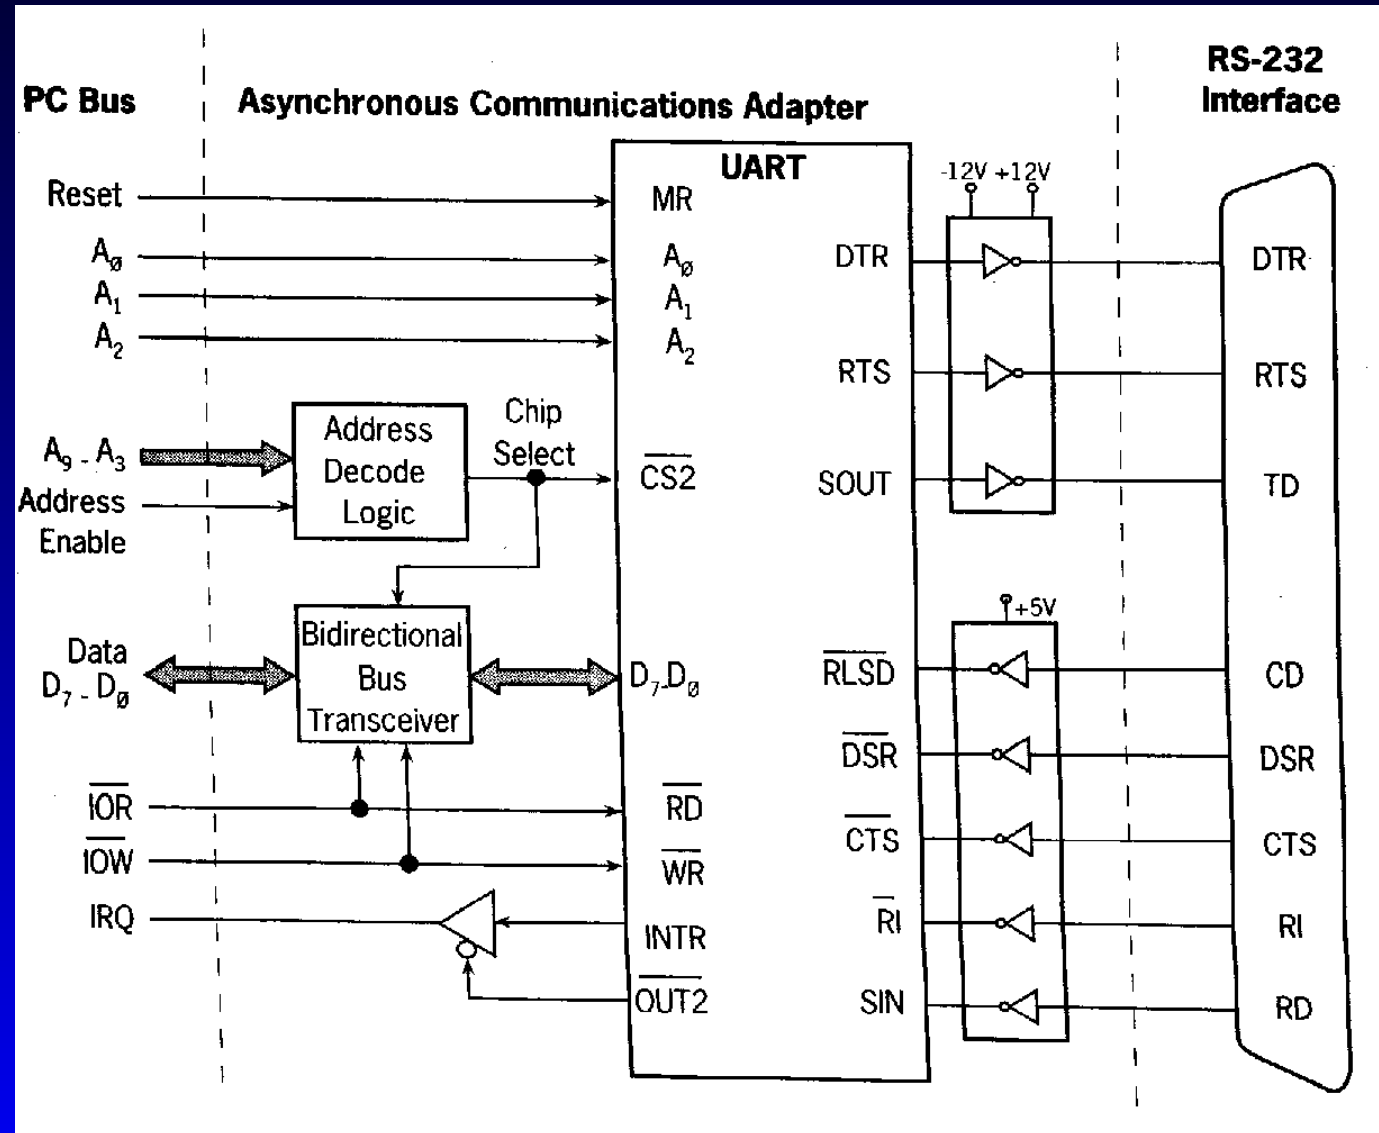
PC Bus

Asynchronous Communications Adapter

RS-232 Interface

Reset

$A_ø$

$A_1$

$A_2$

$A_9$ - $A_3$

Address Enable

Address Decode Logic

Chip Select

Data $D_7$ - $D_ø$

Bidirectional Bus Transceiver

$\overline{IOR}$

$\overline{IOW}$

IRQ

UART

MR

$A_ø$

$A_1$

$A_2$

$\overline{CS2}$

$D_7$-$D_ø$

$\overline{RD}$

$\overline{WR}$

INTR

$\overline{OUT2}$

DTR

RTS

SOUT

$\overline{RLSD}$

$\overline{DSR}$

$\overline{CTS}$

$\overline{RI}$

SIN

-12V +12V

+5V

DTR

RTS

TD

CD

DSR

CTS

RI

RD